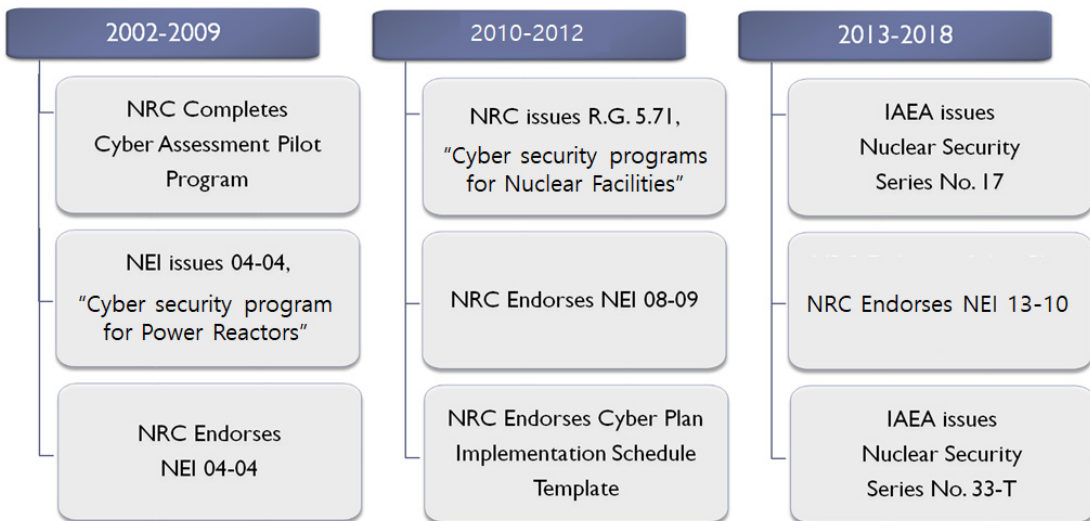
2002-2009

NRC Completes Cyber Assessment Pilot Program

NEI issues 04-04, “Cyber security program for Power Reactors”

NRC Endorses NEI 04-04

2010-2012

NRC issues R.G. 5.71, “Cyber security programs for Nuclear Facilities”

NRC Endorses NEI 08-09

NRC Endorses Cyber Plan Implementation Schedule Template

2013-2018

IAEA issues Nuclear Security Series No. 17

NRC Endorses NEI 13-10

IAEA issues Nuclear Security Series No. 33-T